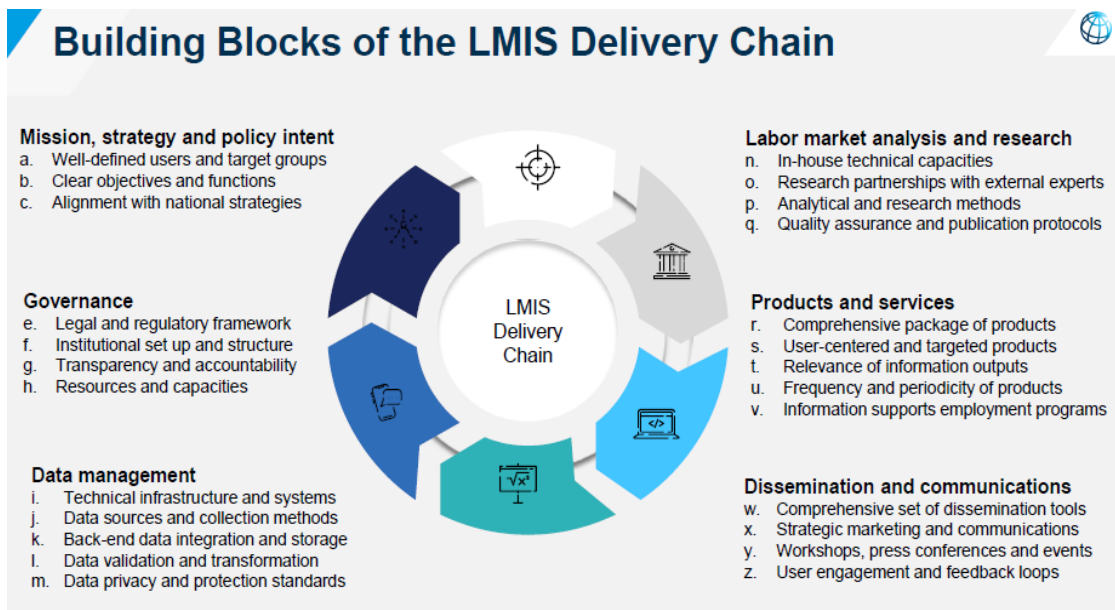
Building Blocks of the LMIS Delivery Chain

Mission, strategy and policy intent
a. Well-defined users and target groups
b. Clear objectives and functions
c. Alignment with national strategies

Governance
e. Legal and regulatory framework
f. Institutional set up and structure
g. Transparency and accountability
h. Resources and capacities

Data management
i. Technical infrastructure and systems
j. Data sources and collection methods
k. Back-end data integration and storage
l. Data validation and transformation
m. Data privacy and protection standards

LMIS Delivery Chain

$\sqrt{x^2}$

Labor market analysis and research
n. In-house technical capacities
o. Research partnerships with external experts
p. Analytical and research methods
q. Quality assurance and publication protocols

Products and services
r. Comprehensive package of products
s. User-centered and targeted products
t. Relevance of information outputs
u. Frequency and periodicity of products
v. Information supports employment programs

Dissemination and communications
w. Comprehensive set of dissemination tools
x. Strategic marketing and communications
y. Workshops, press conferences and events
z. User engagement and feedback loops